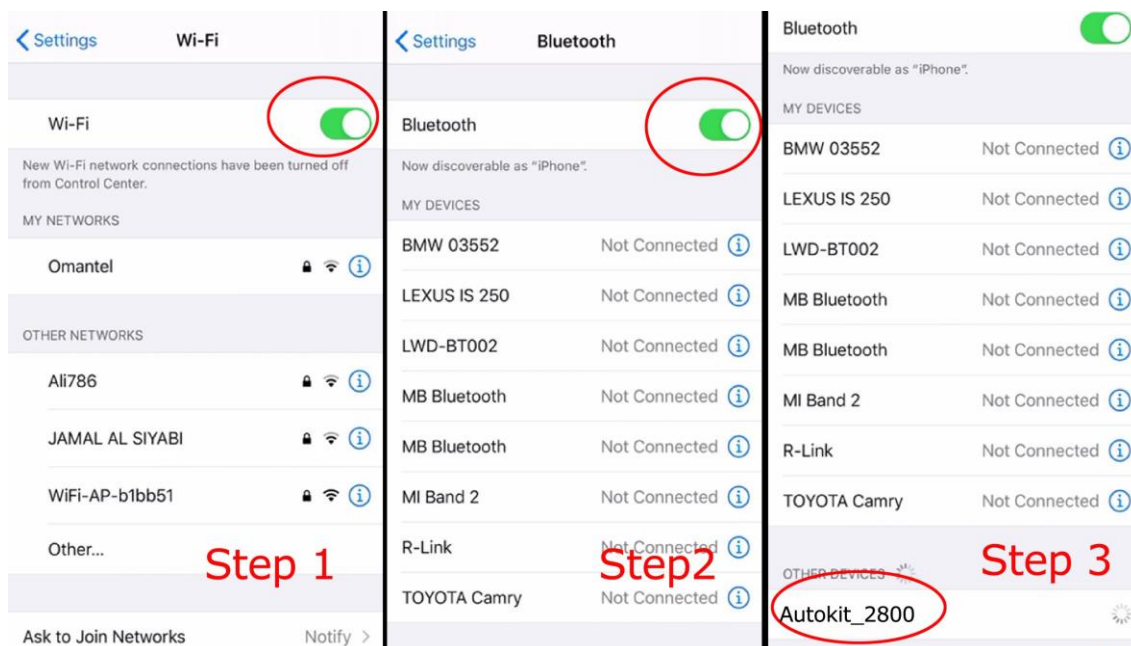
Settings Wi-Fi

Wi-Fi

New Wi-Fi network connections have been turned off from Control Center.

MY NETWORKS

Omantel

OTHER NETWORKS

Ali786

JAMAL AL SIYABI

WiFi-AP-b1bb51

Other...

Step 1

Ask to Join Networks Notify

Settings Bluetooth

Bluetooth

Now discoverable as "iPhone".

MY DEVICES

| | |
|---|---|
| BMW 03552 | Not Connected |
| LEXUS IS 250 | Not Connected |
| LWD-BT002 | Not Connected |
| MB Bluetooth | Not Connected |
| MB Bluetooth | Not Connected |
| MI Band 2 | Not Connected |
| R-Link | Not Connected |
| TOYOTA Camry | Not Connected |

Step2

Bluetooth

Now discoverable as "iPhone".

MY DEVICES

| | |
|---|---|
| BMW 03552 | Not Connected |
| LEXUS IS 250 | Not Connected |
| LWD-BT002 | Not Connected |
| MB Bluetooth | Not Connected |
| MB Bluetooth | Not Connected |
| MI Band 2 | Not Connected |
| R-Link | Not Connected |
| TOYOTA Camry | Not Connected |

OTHER DEVICES

Step 3

Autokit_2800